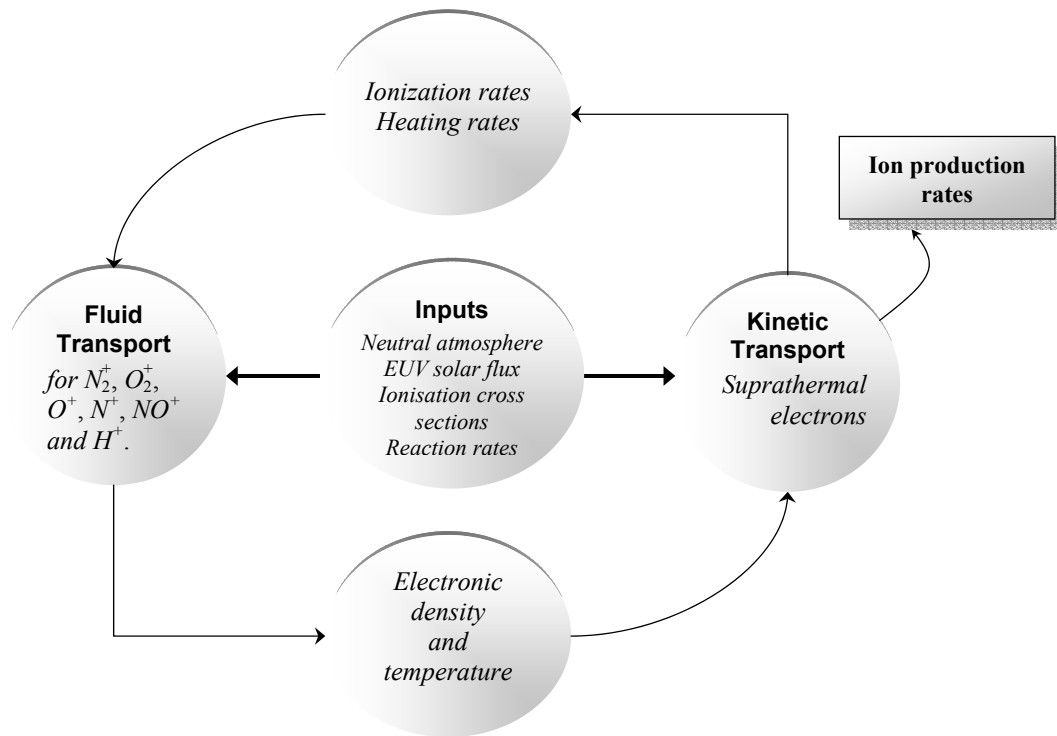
Ionization rates
Heating rates

Ion production rates

Fluid Transport
for $N_2^+$, $O_2^+$, $O^+$, $N^+$, $NO^+$ and $H^+$.

Inputs
Neutral atmosphere
EUV solar flux
Ionisation cross sections
Reaction rates

Kinetic Transport
Suprathermal electrons

Electronic density and temperature